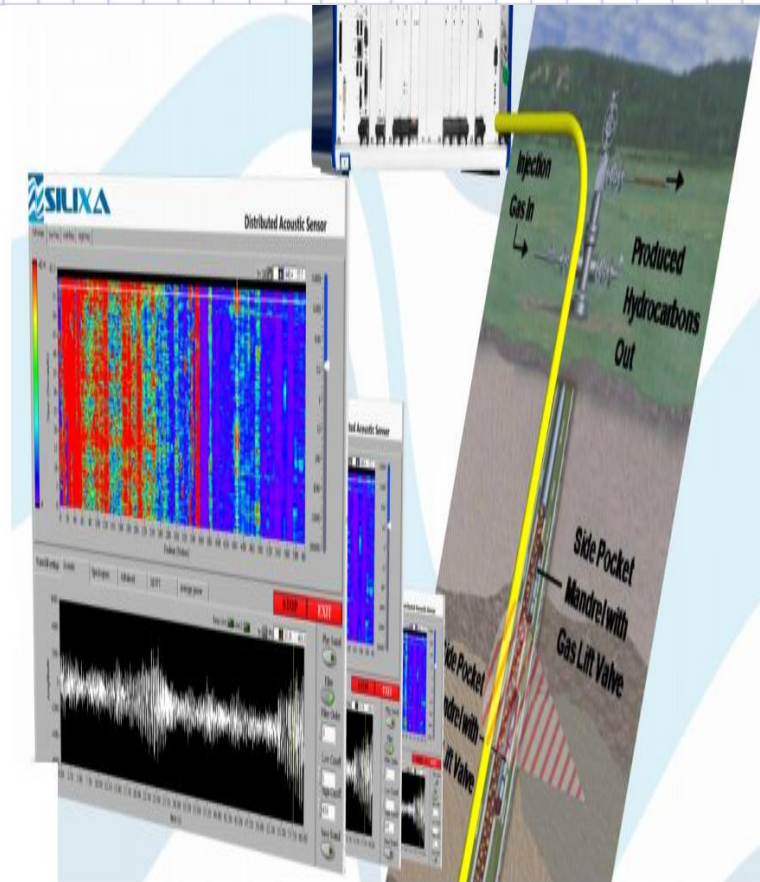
SILIXA

Distributed Acoustic Sensor

Distributed Acoustic Sensor

STOP

EXIT

STOP

EXIT

Injection Gas In

Produced Hydrocarbons Out

Side Pocket Mandrel with Gas Lift Valve

ide Pocket andrel with ift Valve